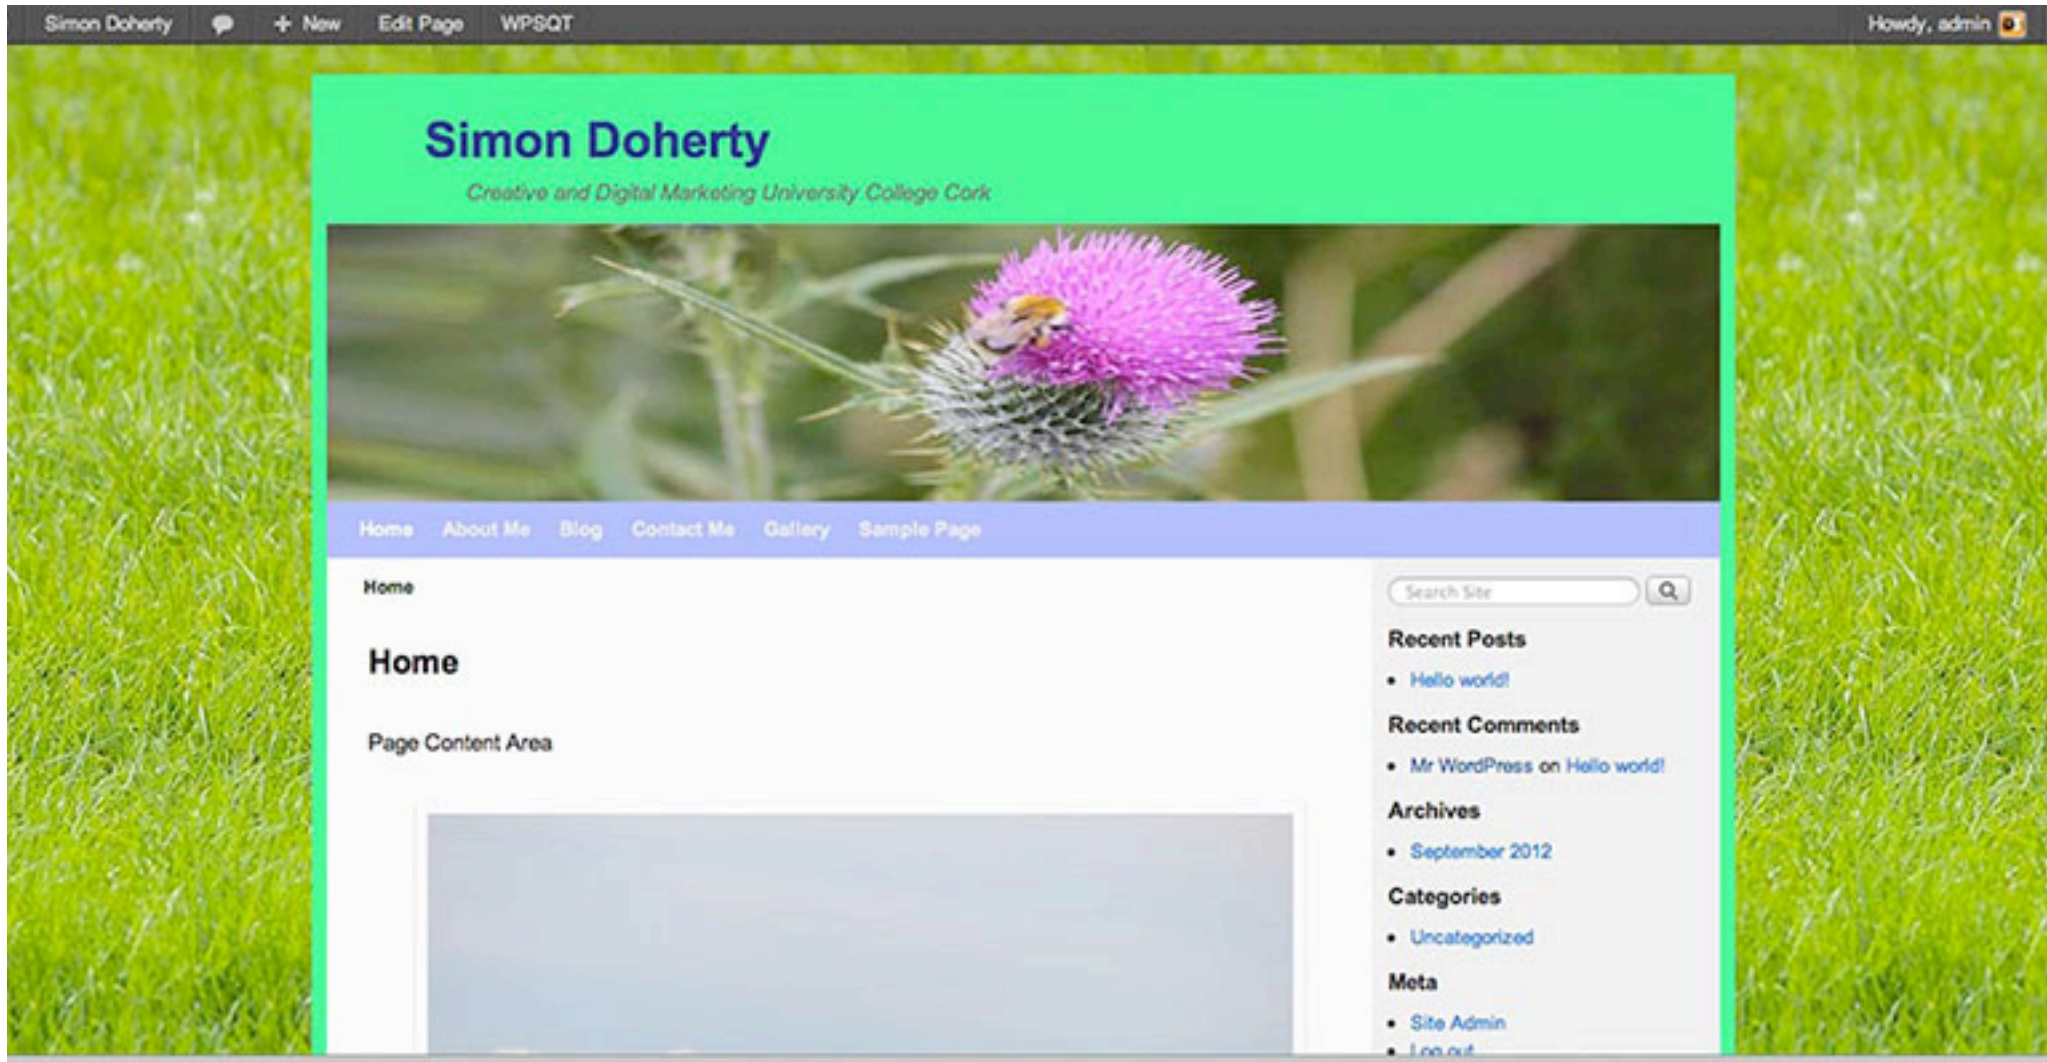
Simon Doherty + New Edit Page WPSQT Howdy, admin

Simon Doherty

Creative and Digital Marketing University College Cork

Home About Me Blog Contact Me Gallery Sample Page

Home

Home

Page Content Area

Search Site

Recent Posts

- Hello world!

Recent Comments

- Mr WordPress on Hello world!

Archives

- September 2012

Categories

- Uncategorized

Meta

- Site Admin
- Log out